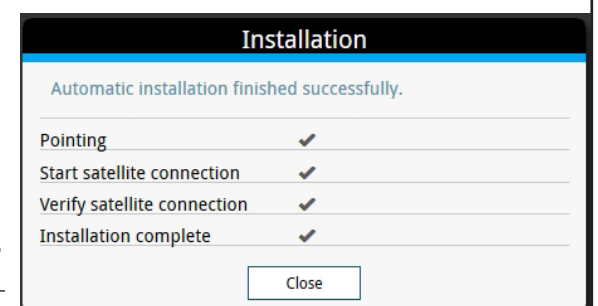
Installation

Automatic installation finished successfully.

| | |
|---|---|
| Pointing | ✔ |
| Start satellite connection | ✔ |
| Verify satellite connection | ✔ |
| Installation complete | ✔ |

Close